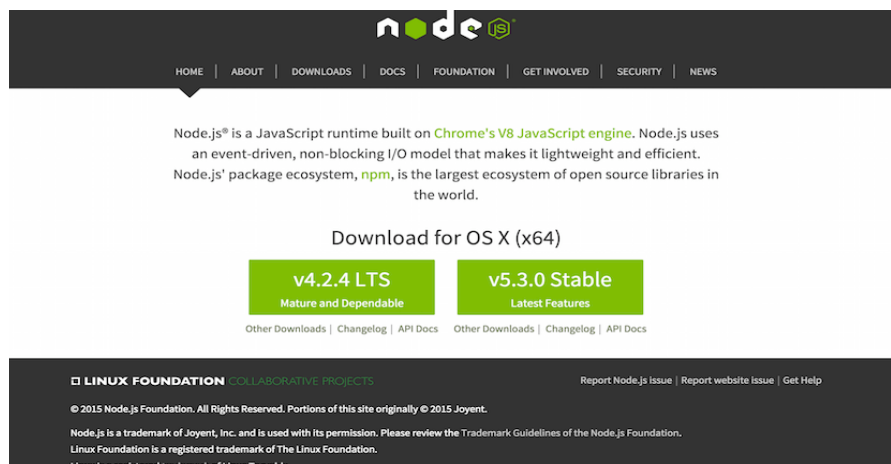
node JS

HOME | ABOUT | DOWNLOADS | DOCS | FOUNDATION | GET INVOLVED | SECURITY | NEWS

Node.js® is a JavaScript runtime built on Chrome's V8 JavaScript engine. Node.js uses an event-driven, non-blocking I/O model that makes it lightweight and efficient. Node.js' package ecosystem, npm, is the largest ecosystem of open source libraries in the world.

Download for OS X (x64)

v4.2.4 LTS
Mature and Dependable

v5.3.0 Stable
Latest Features

Other Downloads | Changelog | API Docs

Other Downloads | Changelog | API Docs

LINUX FOUNDATION COLLABORATIVE PROJECTS

Report Node.js issue | Report website issue | Get Help

© 2015 Node.js Foundation. All Rights Reserved. Portions of this site originally © 2015 Joyent.

Node.js is a trademark of Joyent, Inc. and is used with its permission. Please review the Trademark Guidelines of the Node.js Foundation.

Linux Foundation is a registered trademark of The Linux Foundation.

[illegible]